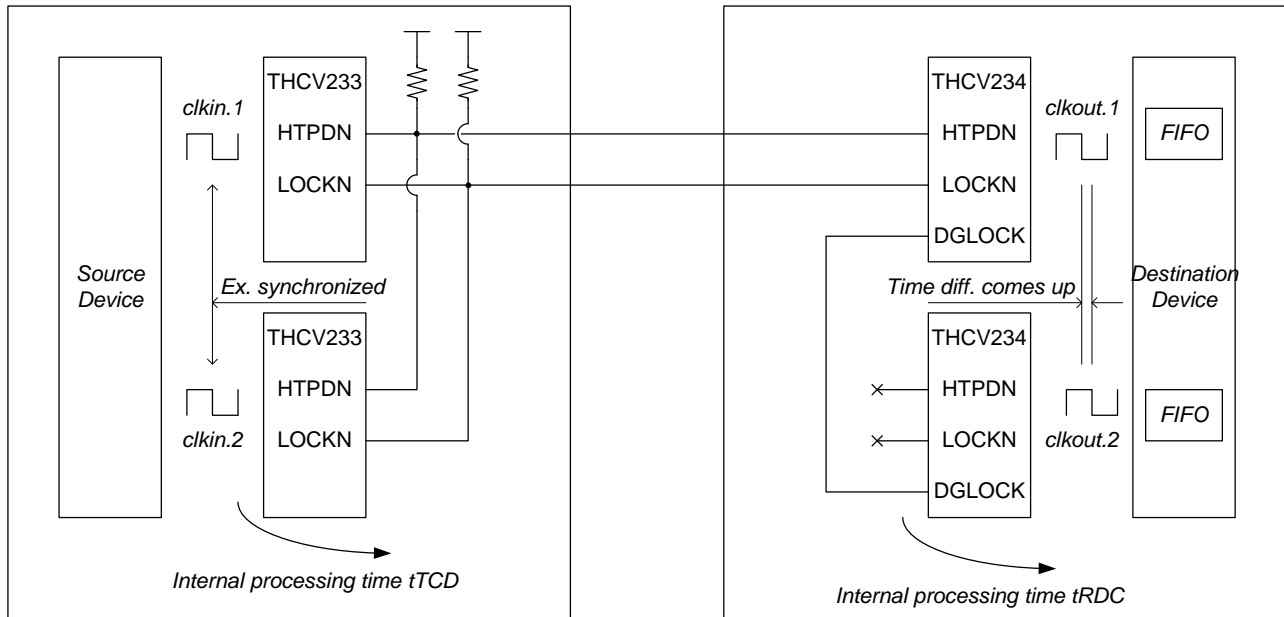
Source Device

clkin.1

THCV233
HTPDN
LOCKN

Ex. synchronized

THCV233
HTPDN
LOCKN

clkin.2

Internal processing time tTCD

THCV234
HTPDN
LOCKN
DGLOCK

clkout.1

FIFO

Time diff. comes up

Destination Device

THCV234
HTPDN
LOCKN
DGLOCK

clkout.2

FIFO

Internal processing time tRDC